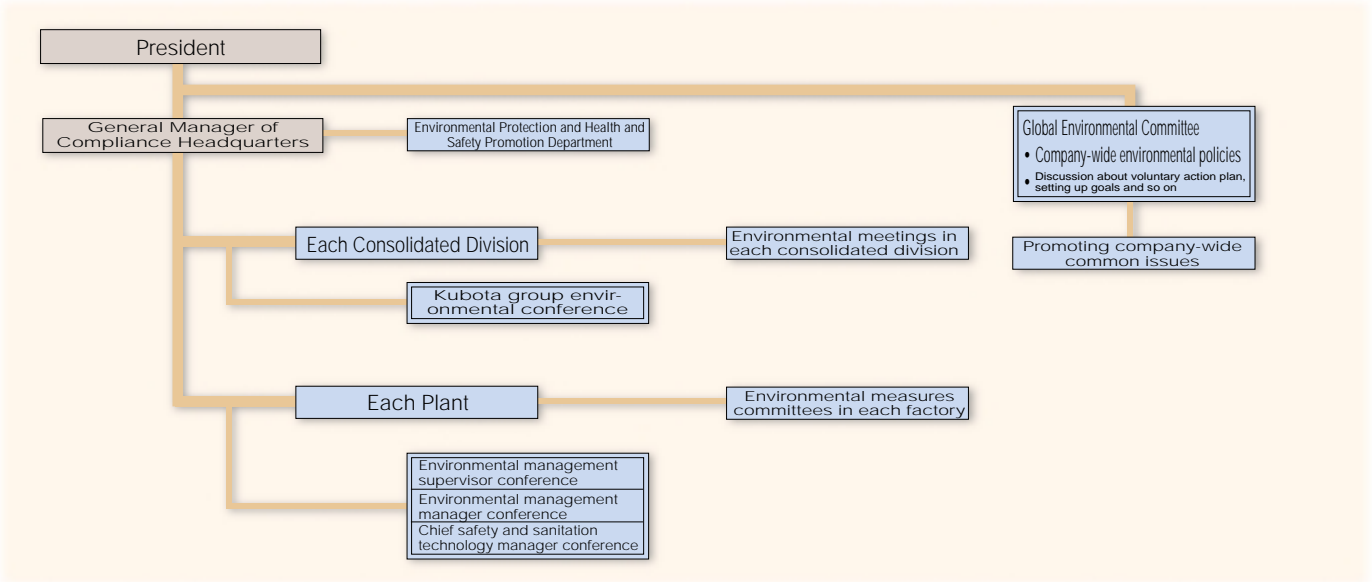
President

General Manager of Compliance Headquarters

Environmental Protection and Health and Safety Promotion Department

Global Environmental Committee
• Company-wide environmental policies
• Discussion about voluntary action plan, setting up goals and so on

Promoting company-wide common issues

Each Consolidated Division

Environmental meetings in each consolidated division

Kubota group environmental conference

Each Plant

Environmental measures committees in each factory

Environmental management supervisor conference
Environmental management manager conference
Chief safety and sanitation technology manager conference